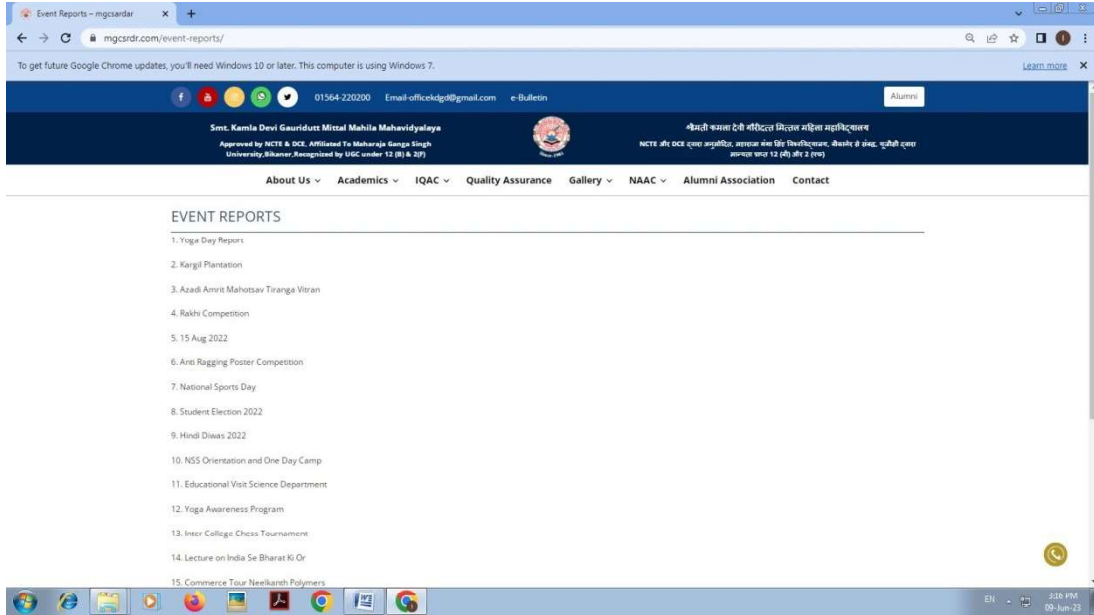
Event Reports – mgcsardar

mgcsrdr.com/event-reports/

To get future Google Chrome updates, you'll need Windows 10 or later. This computer is using Windows 7.

Learn more

01564-220200 Email-officekdgd@gmail.com e-Bulletin

Alumni

Smt. Kamla Devi Gauridutt Mittal Mahila Mahavidyalaya

Approved by NCTE & DCE, Affiliated To Maharaja Ganga Singh University,Bikaner,Recognized by UGC under 12 (B) & 2(F)

श्रीमती कमला देवी गौरीदत्त मित्तल महिला महाविद्यालय

NCTE और DCE द्वारा अनुमोदित, महाराजा गंगा सिंह विश्वविद्यालय, बीकानेर से संबद्ध, यूजीसी द्वारा मान्यता धारा 12 (बी) और 2 (एफ)

About Us Academics IQAC Quality Assurance Gallery NAAC Alumni Association Contact

EVENT REPORTS

1. Yoga Day Report

2. Kargil Plantation

3. Azadi Amrit Mahotsav Tiranga Vitran

4. Rakhi Competition

5. 15 Aug 2022

6. Anti Ragging Poster Competition

7. National Sports Day

8. Student Election 2022

9. Hindi Diwas 2022

10. NSS Orientation and One Day Camp

11. Educational Visit Science Department

12. Yoga Awareness Program

13. Inter College Chess Tournament

14. Lecture on India Se Bharat Ki Or

15. Commerce Tour Neelkanth Polymers

EN 3:16 PM 09-Jun-23